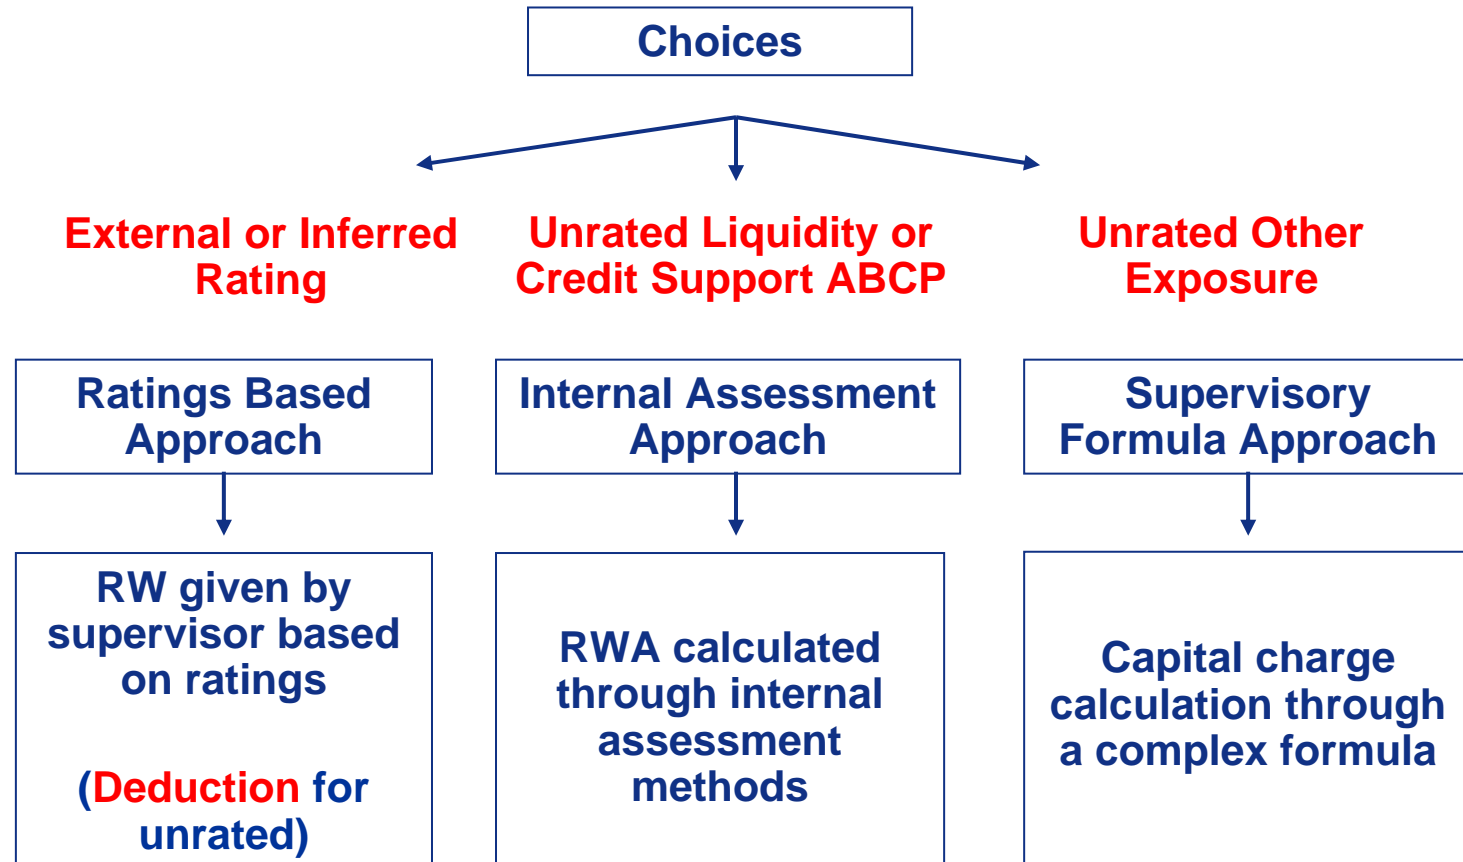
Choices

External or Inferred Rating

Unrated Liquidity or Credit Support ABCP

Unrated Other Exposure

Ratings Based Approach

Internal Assessment Approach

Supervisory Formula Approach

RW given by supervisor based on ratings

(Deduction for unrated)

RWA calculated through internal assessment methods

Capital charge calculation through a complex formula